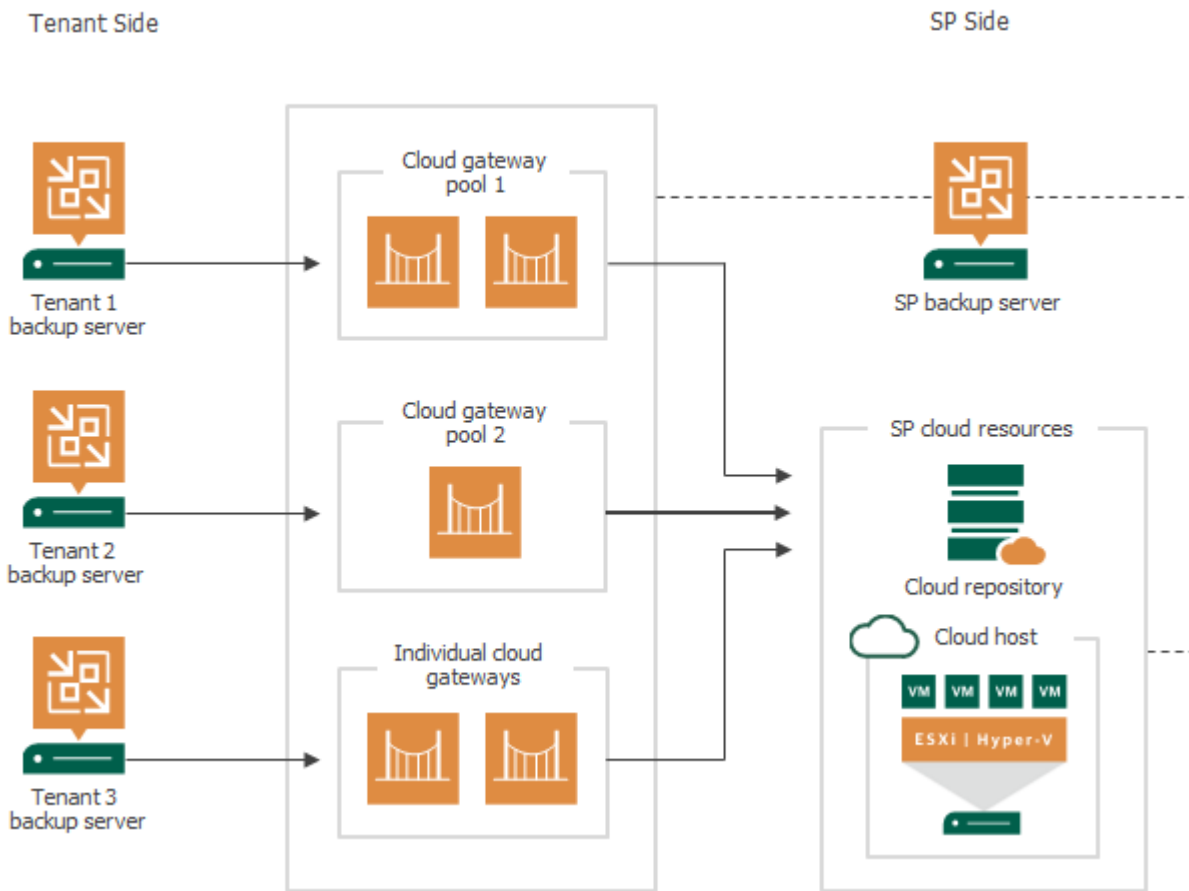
Tenant Side

SP Side

Tenant 1 backup server

Tenant 2 backup server

Tenant 3 backup server

Cloud gateway pool 1

Cloud gateway pool 2

Individual cloud gateways

SP backup server

SP cloud resources

Cloud repository

Cloud host

VM VM VM VM

ESXi | Hyper-V